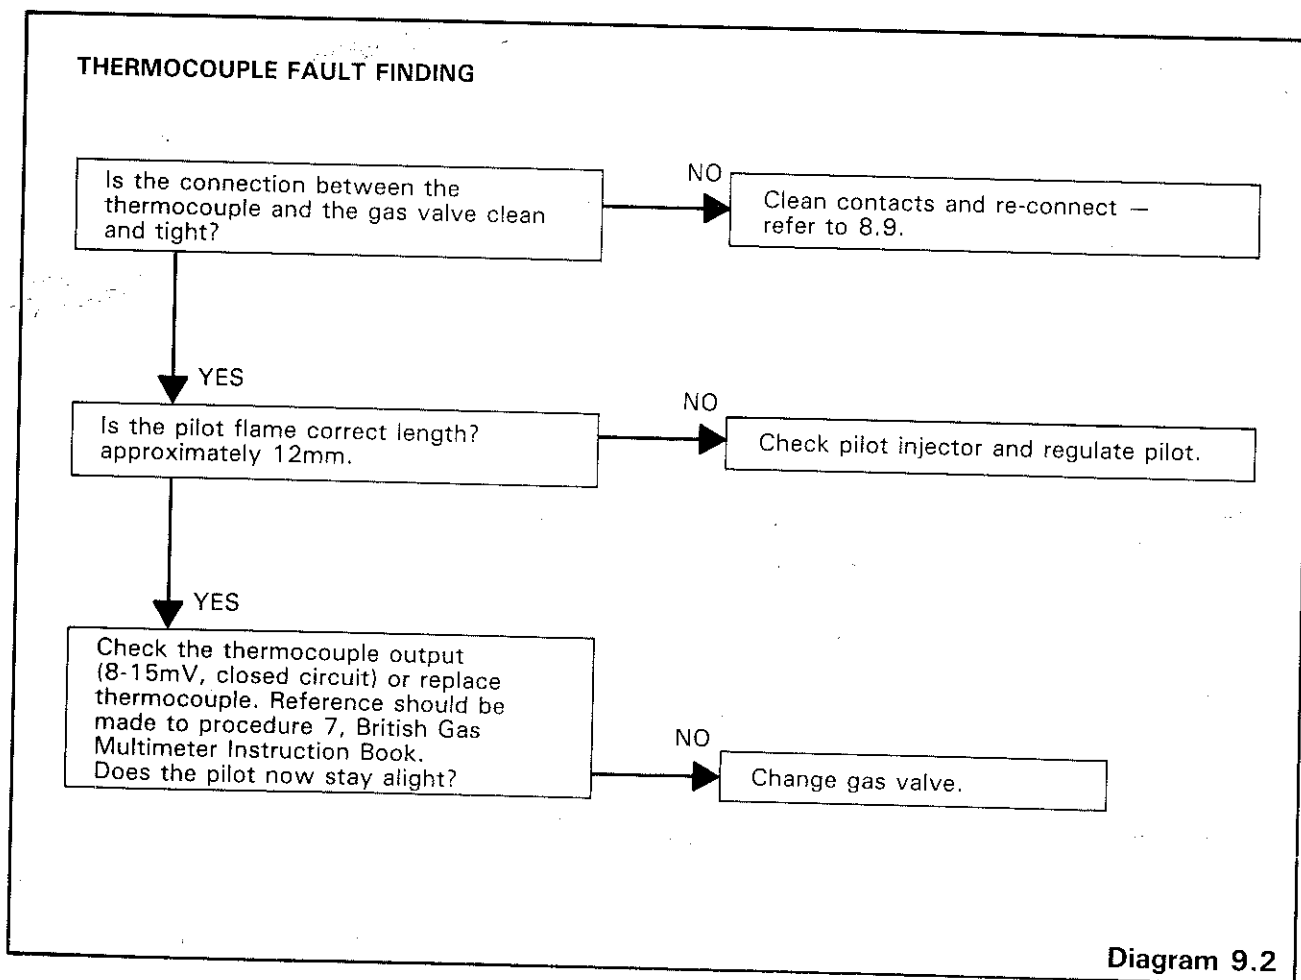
THERMOCOUPLE FAULT FINDING

Is the connection between the thermocouple and the gas valve clean and tight?

NO

Clean contacts and re-connect — refer to 8.9.

YES

Is the pilot flame correct length? approximately 12mm.

NO

Check pilot injector and regulate pilot.

YES

Check the thermocouple output (8-15mV, closed circuit) or replace thermocouple. Reference should be made to procedure 7, British Gas Multimeter Instruction Book. Does the pilot now stay alight?

NO

Change gas valve.

Diagram 9.2